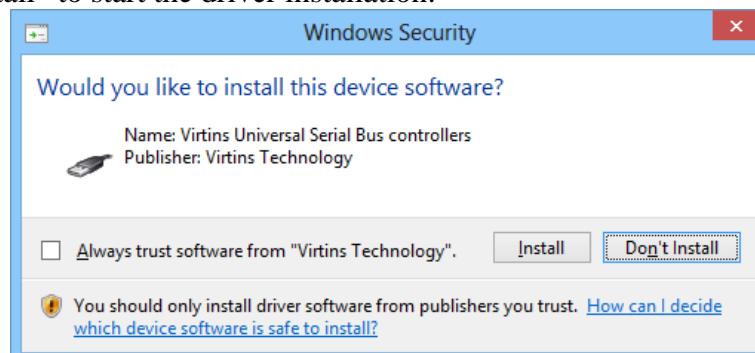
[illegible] to start the driver installation.

Windows Security

Would you like to install this device software?

Name: Virtins Universal Serial Bus controllers
Publisher: Virtins Technology

Always trust software from "Virtins Technology".

Install

Don't Install

You should only install driver software from publishers you trust. How can I decide which device software is safe to install?